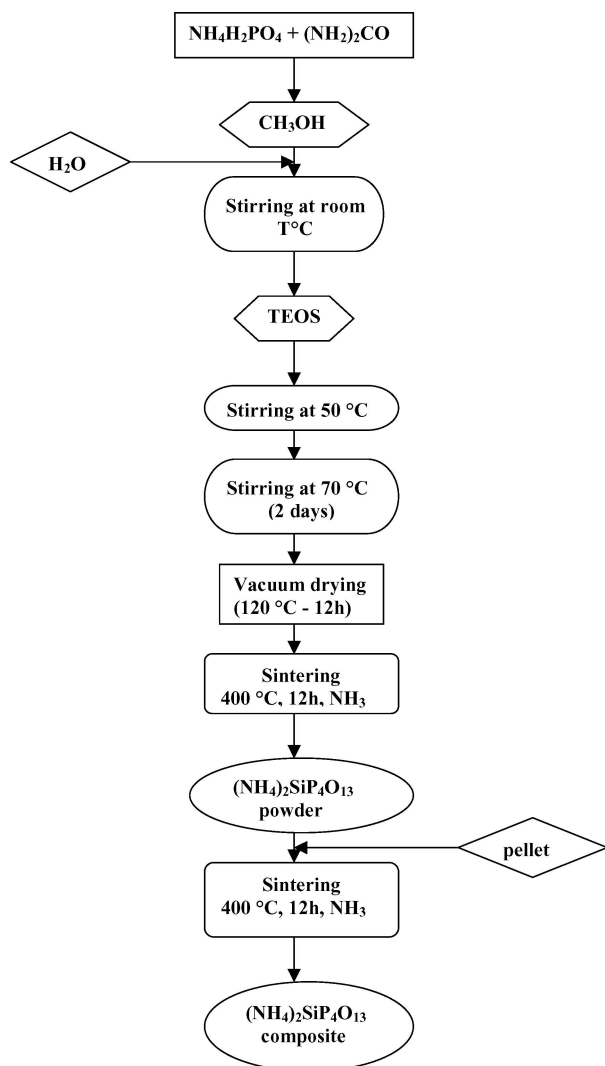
$NH_4H_2PO_4 + (NH_2)_2CO$

$CH_3OH$

$H_2O$

Stirring at room T°C

TEOS

Stirring at 50 °C

Stirring at 70 °C (2 days)

Vacuum drying (120 °C - 12h)

Sintering 400 °C, 12h, $NH_3$

$(NH_4)_2SiP_4O_{13}$ powder

pellet

Sintering 400 °C, 12h, $NH_3$

$(NH_4)_2SiP_4O_{13}$ composite